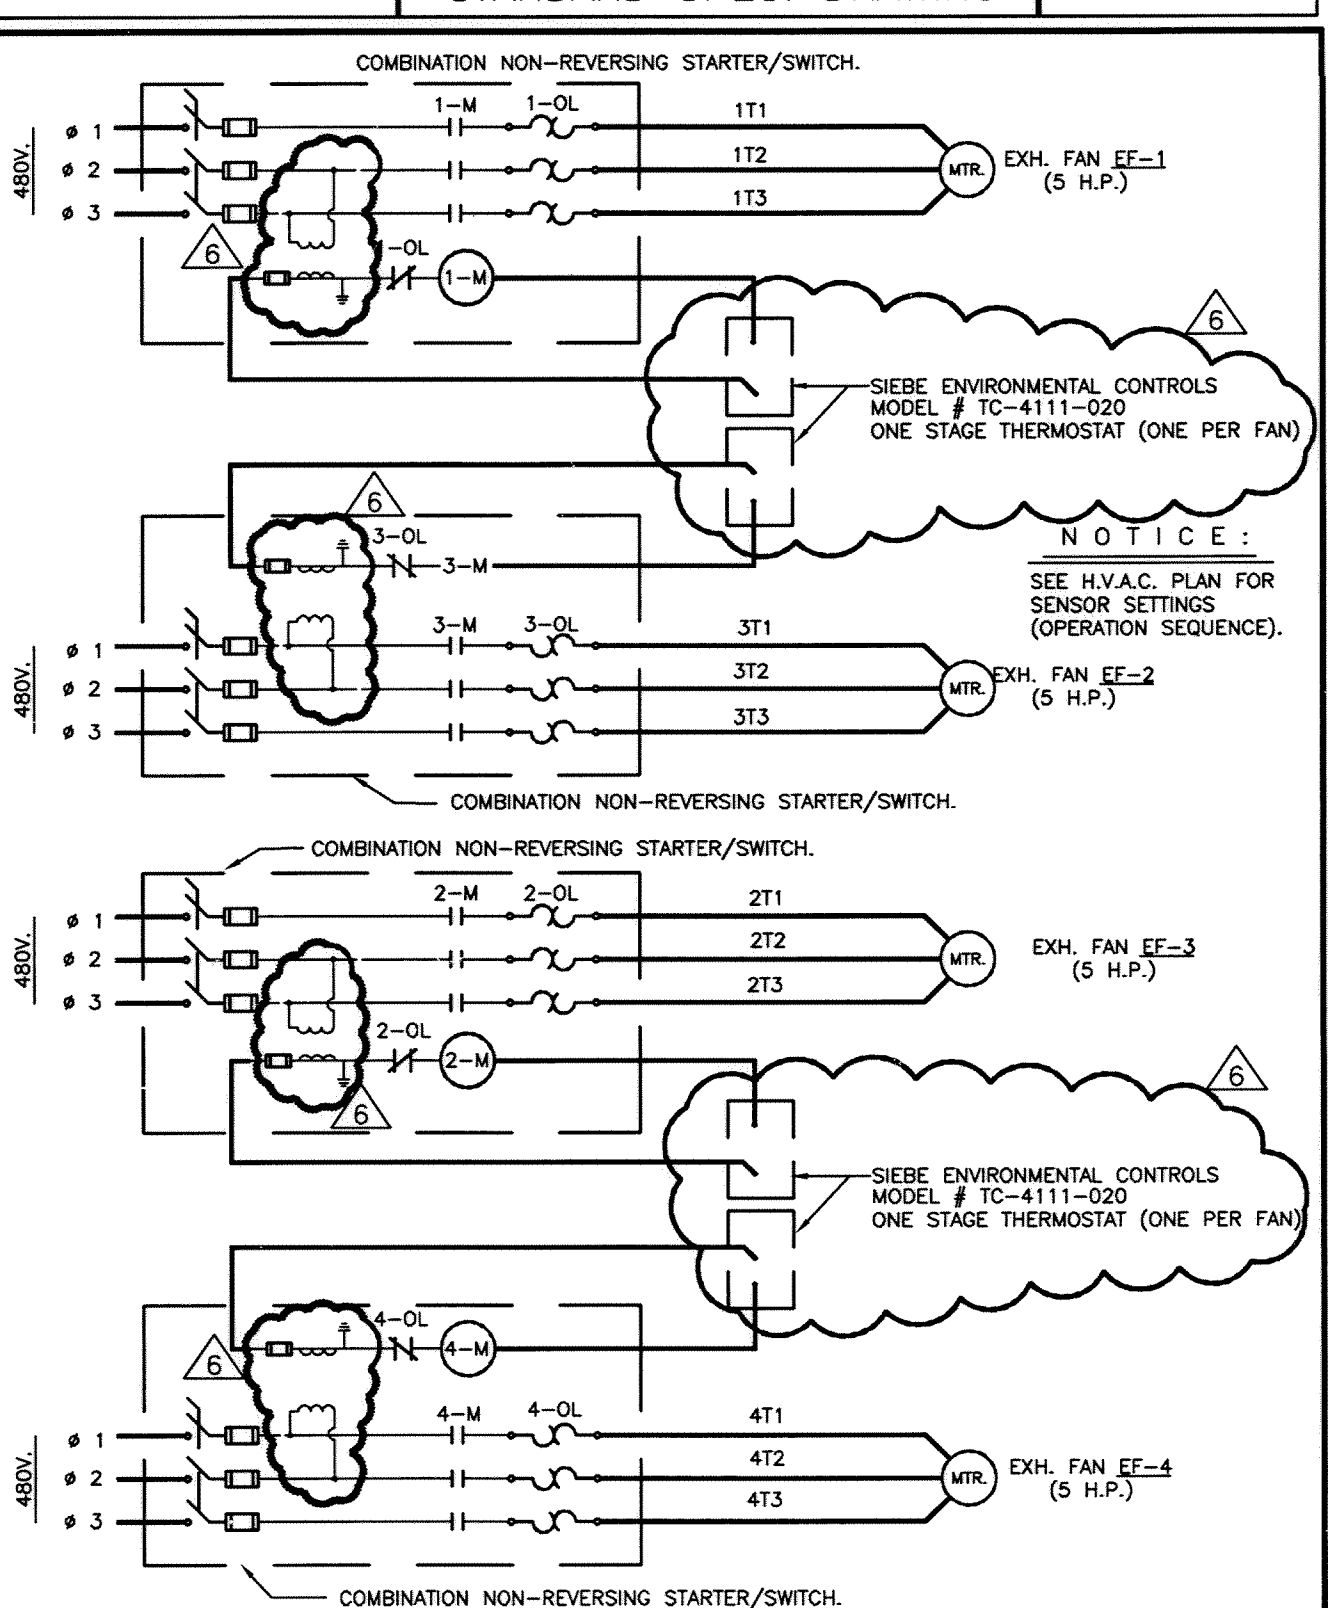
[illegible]

COMBINATION NON-REVERSING STARTER/SWITCH.

480V.

ø 1

ø 2

ø 3

1-M

1-OL

1T1

1T2

1T3

MTR.

EXH. FAN EF-1 (5 H.P.)

6

1-OL

1-M

6

SIEBE ENVIRONMENTAL CONTROLS MODEL # TC-4111-020 ONE STAGE THERMOSTAT (ONE PER FAN)

6

3-OL

3-M

N O T I C E :

SEE H.V.A.C. PLAN FOR SENSOR SETTINGS (OPERATION SEQUENCE).

480V.

ø 1

ø 2

ø 3

3-M

3-OL

3T1

3T2

3T3

MTR.

EXH. FAN EF-2 (5 H.P.)

COMBINATION NON-REVERSING STARTER/SWITCH.

COMBINATION NON-REVERSING STARTER/SWITCH.

480V.

ø 1

ø 2

ø 3

2-M

2-OL

2T1

2T2

2T3

MTR.

EXH. FAN EF-3 (5 H.P.)

2-OL

2-M

6

6

SIEBE ENVIRONMENTAL CONTROLS MODEL # TC-4111-020 ONE STAGE THERMOSTAT (ONE PER FAN)

4-OL

4-M

6

480V.

ø 1

ø 2

ø 3

4-M

4-OL

4T1

4T2

4T3

MTR.

EXH. FAN EF-4 (5 H.P.)

COMBINATION NON-REVERSING STARTER/SWITCH.